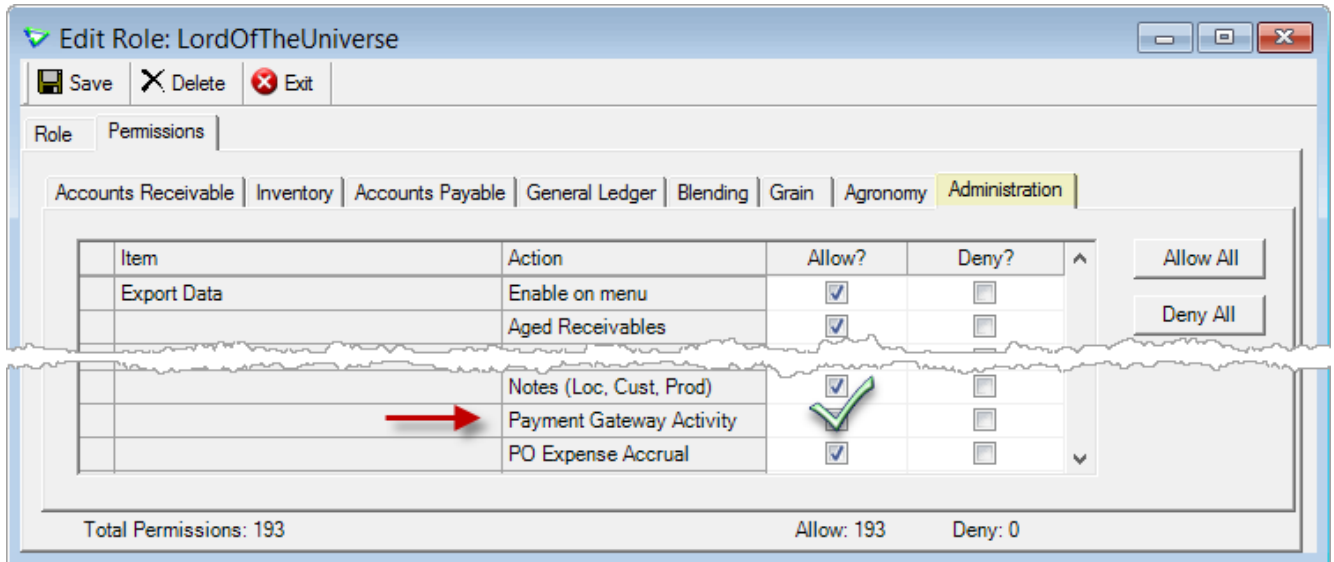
Edit Role: LordOfTheUniverse

Save Delete Exit

Role Permissions

Accounts Receivable Inventory Accounts Payable General Ledger Blending Grain Agronomy Administration

| | Item | Action | Allow? | Deny? |
|---|---|---|---|---|
| | Export Data | Enable on menu | ☑ | ☐ |
| | | Aged Receivables | ☑ | ☐ |
| | | Notes (Loc, Cust, Prod) | ☑ | ☐ |
| | | Payment Gateway Activity | ☑ | ☐ |
| | | PO Expense Accrual | ☑ | ☐ |

Allow All

Deny All

Total Permissions: 193 Allow: 193 Deny: 0